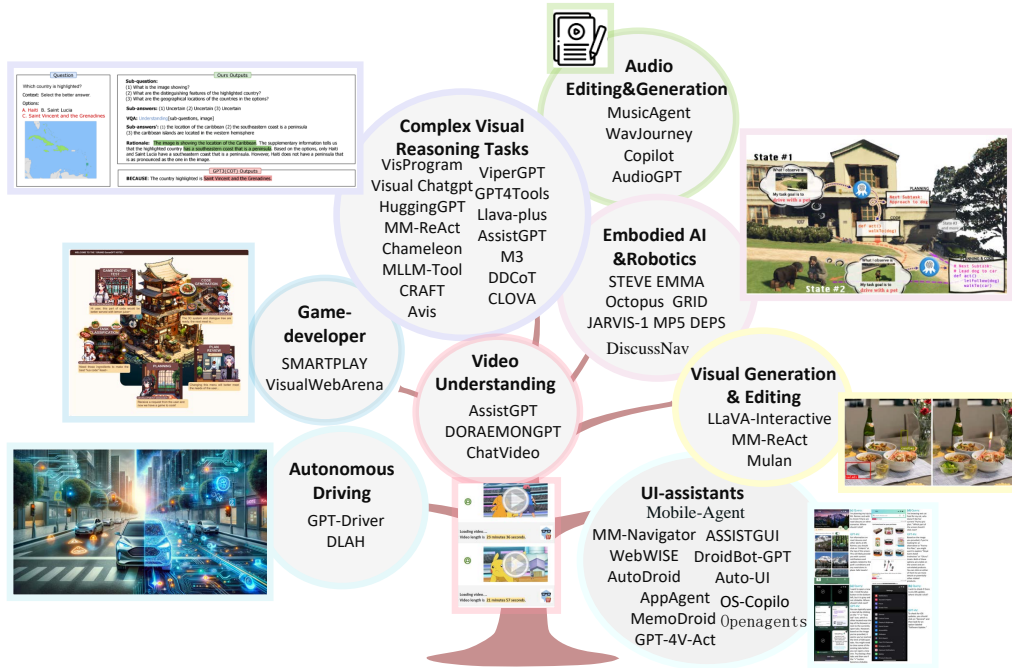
Question

Which country is highlighted?

Context: Select the better answer.

Options:
A. Haiti B. Saint Lucia
C. Saint Vincent and the Grenadines

Ours Outputs

Sub-question:
(1) What is the image showing?
(2) What are the distinguishing features of the highlighted country?
(3) What are the geographical locations of the countries in the options?

Sub-answers: (1) Uncertain (2) Uncertain (3) Uncertain

VQA: Understanding[sub-questions, image]

Sub-answers': (1) the location of the caribbean (2) the southeastern coast is a peninsula (3) the caribbean islands are located in the western hemisphere

Rationale: The image is showing the location of the Caribbean. The supplementary information tells us that the highlighted country has a southeastern coast that is a peninsula. Based on the options, only Haiti and Saint Lucia have a southeastern coast that is a peninsula. However, Haiti does not have a peninsula that is as pronounced as the one in the image.

GPT3(COT) Outputs

BECAUSE: The country highlighted is Saint Vincent and the Grenadines

Complex Visual Reasoning Tasks
VisProgram
Visual Chatgpt
HuggingGPT
MM-ReAct
Chameleon
MLLM-Tool
CRAFT
Avis
ViperGPT
GPT4Tools
Llava-plus
AssistGPT
M3
DDCoT
CLOVA

Audio Editing&Generation
MusicAgent
WavJourney
Copilot
AudioGPT

State #1
State #2
PLANNING

Embodied AI &Robotics
STEVE EMMA
Octopus GRID
JARVIS-1 MP5 DEPS
DiscussNav

Game-developer
SMARTPLAY
VisualWebArena

Video Understanding
AssistGPT
DORAEMONGPT
ChatVideo

Visual Generation & Editing
LLaVA-Interactive
MM-ReAct
Mulan

Autonomous Driving
GPT-Driver
DLAH

Loading video...
Video length is 21 minutes 36 seconds.
Loading video...
Video length is 21 minutes 57 seconds.

UI-assistants
Mobile-Agent
MM-Navigator
ASSISTGUI
WebWISE
DroidBot-GPT
AutoDroid
Auto-UI
AppAgent
OS-Copilo
MemoDroid
Openagents
GPT-4V-Act